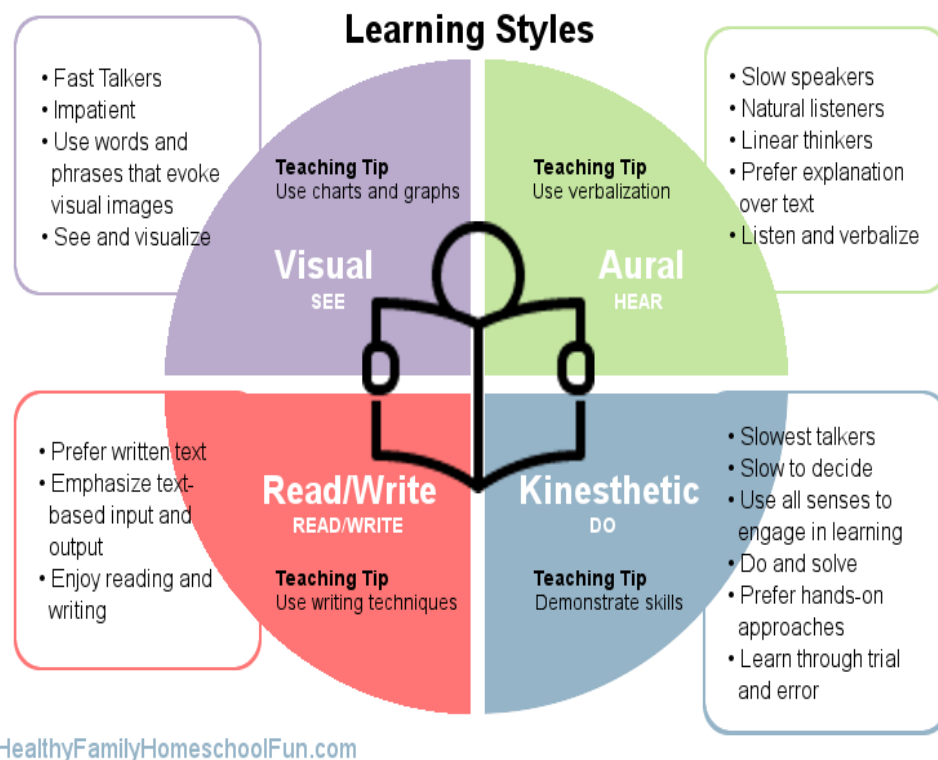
Learning Styles

• Fast Talkers
• Impatient
• Use words and phrases that evoke visual images
• See and visualize

Teaching Tip
Use charts and graphs

Visual
SEE

Teaching Tip
Use verbalization

Aural
HEAR

• Slow speakers
• Natural listeners
• Linear thinkers
• Prefer explanation over text
• Listen and verbalize

• Prefer written text
• Emphasize text-based input and output
• Enjoy reading and writing

Read/Write
READ/WRITE

Teaching Tip
Use writing techniques

Kinesthetic
DO

Teaching Tip
Demonstrate skills

• Slowest talkers
• Slow to decide
• Use all senses to engage in learning
• Do and solve
• Prefer hands-on approaches
• Learn through trial and error

HealthyFamilyHomeschoolFun.com